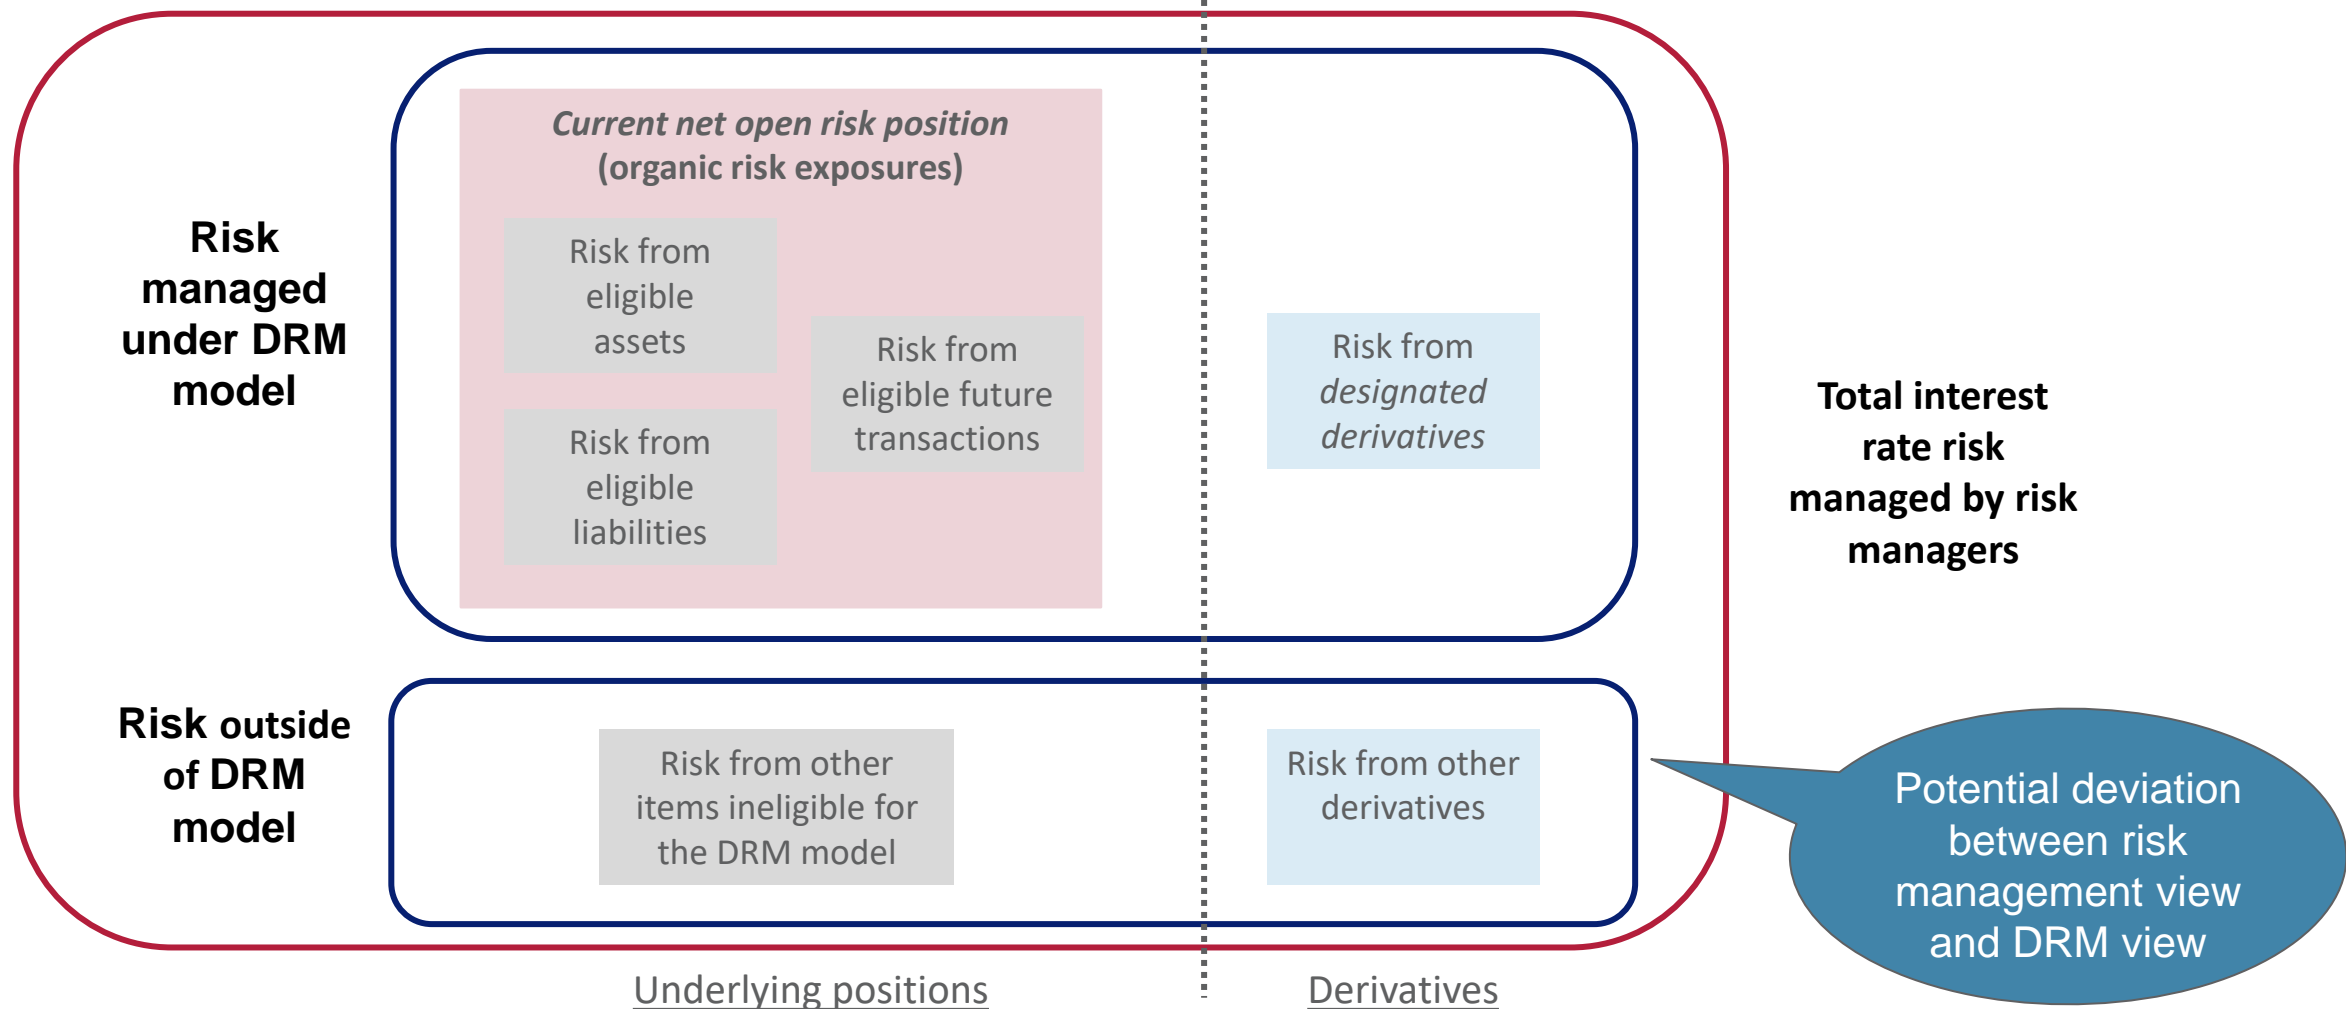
Risk managed under DRM model

Current net open risk position (organic risk exposures)

Risk from eligible assets

Risk from eligible liabilities

Risk from eligible future transactions

Risk from designated derivatives

Total interest rate risk managed by risk managers

Risk outside of DRM model

Risk from other items ineligible for the DRM model

Risk from other derivatives

Potential deviation between risk management view and DRM view

Underlying positions

Derivatives